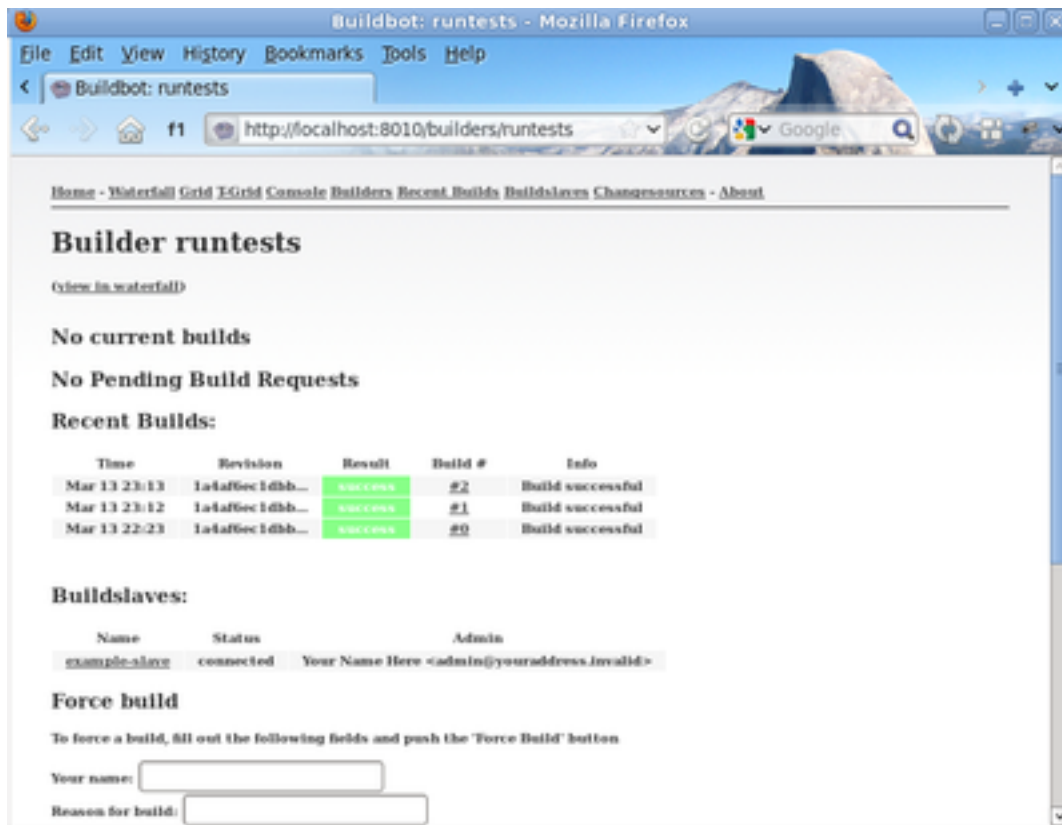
Buildbot: runtests - Mozilla Firefox

File Edit View History Bookmarks Tools Help

Buildbot: runtests

f1 http://localhost:8010/builders/runtests

Google

Home - Waterfall Grid T-Grid Console Builders Recent Builds Buildslaves Changesources - About

Builder runtests

(view in waterfall)

No current builds

No Pending Build Requests

Recent Builds:

| Time | Revision | Result | Build # | Info |
|---|---|---|---|---|
| Mar 13 23:13 | 1a4af6ec1dbb... | success | #2 | Build successful |
| Mar 13 23:12 | 1a4af6ec1dbb... | success | #1 | Build successful |
| Mar 13 22:23 | 1a4af6ec1dbb... | success | #0 | Build successful |

Buildslaves:

| Name | Status | Admin |
|---|---|---|
| example-slave | connected | Your Name Here <admin@youraddress.invalid> |

Force build

To force a build, fill out the following fields and push the 'Force Build' button

Your name:

Reason for build: